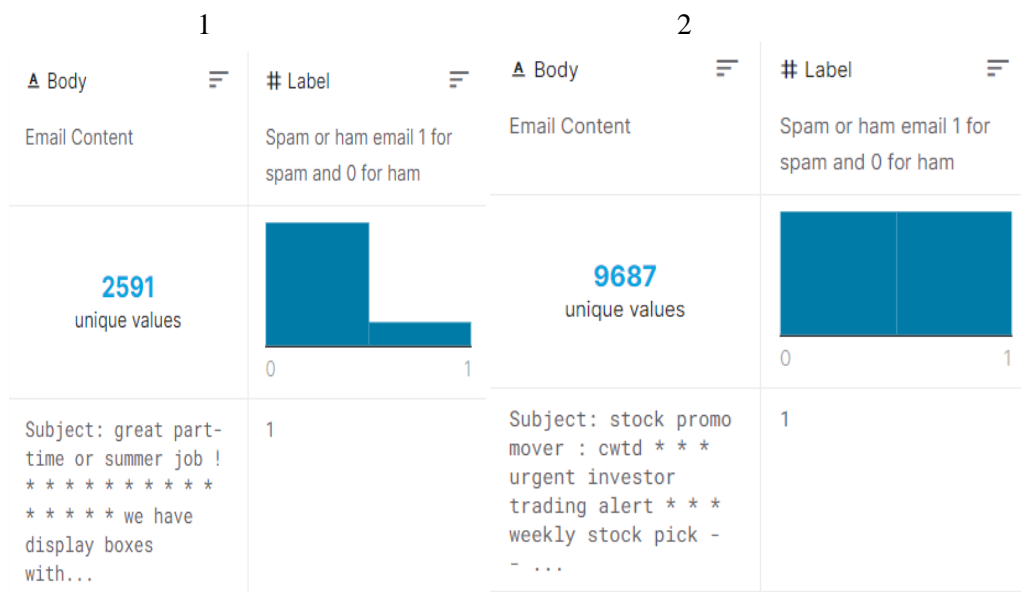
1

A Body

Email Content

2591
unique values

Subject: great part-time or summer job ! * * * * * * * * * * * * * * * we have display boxes with...

# Label

Spam or ham email 1 for spam and 0 for ham

0 1

1

2

A Body

Email Content

9687
unique values

Subject: stock promo mover : cwtd * * * urgent investor trading alert * * * weekly stock pick - - ...

# Label

Spam or ham email 1 for spam and 0 for ham

0 1

1